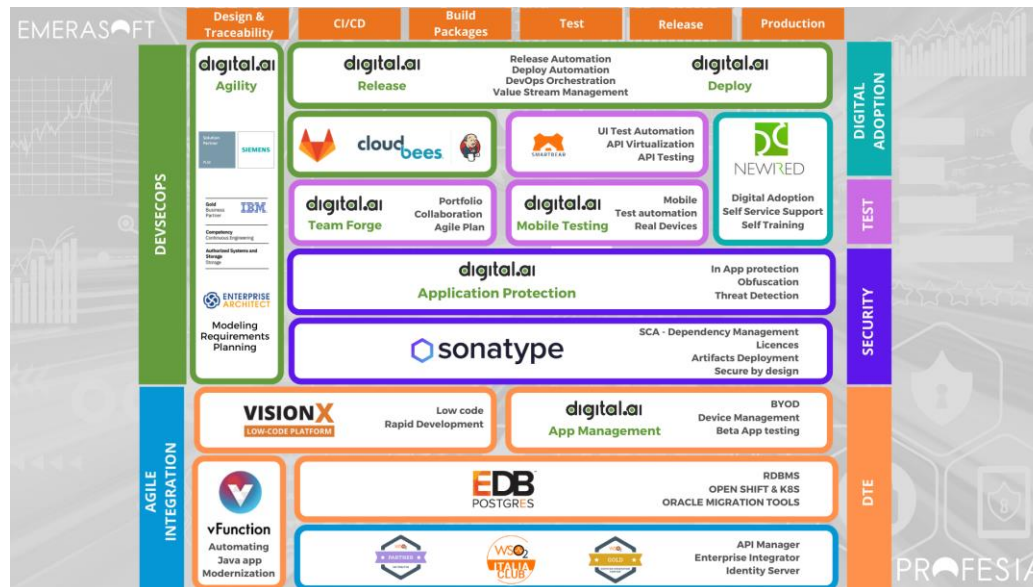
EMERASOFT

Design & Traceability
CI/CD
Build Packages
Test
Release
Production

DEVSECOPS

digital.ai
Agility

Solution Partner
SIEMENS

Gold Business Partner
IBM
Competency
Continuous Engineering
Authorized Systems and Storage
Storage

ENTERPRISE ARCHITECT
Modeling
Requirements
Planning

digital.ai
Release
Release Automation
Deploy Automation
DevOps Orchestration
Value Stream Management
digital.ai
Deploy

cloudbees

SMARTBEAR
UI Test Automation
API Virtualization
API Testing

NEWRED
Digital Adoption
Self Service Support
Self Training

digital.ai
Team Forge
Portfolio
Collaboration
Agile Plan

digital.ai
Mobile Testing
Mobile
Test automation
Real Devices

digital.ai
Application Protection
In App protection
Obfuscation
Threat Detection

sonatype
SCA - Dependency Management
Licences
Artifacts Deployment
Secure by design

DIGITAL ADOPTION
TEST
SECURITY

AGILE INTEGRATION

VISIONX
LOW-CODE PLATFORM
Low code
Rapid Development

digital.ai
App Management
BYOD
Device Management
Beta App testing

vFunction
Automating
Java app
Modernization

EDB
POSTGRES
RDBMS
OPEN SHIFT & K8S
ORACLE MIGRATION TOOLS

PARTNER
WSO2
ITALIA CLUB
GOLD
API Manager
Enterprise Integrator
Identity Server

DTE

PROFESIA